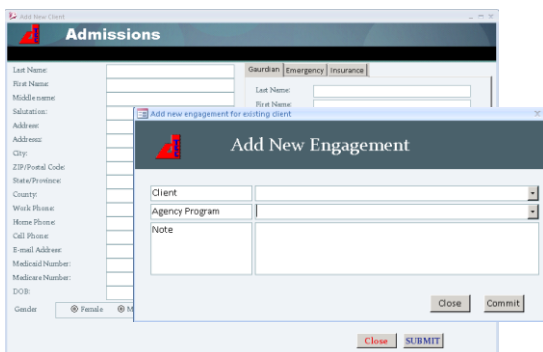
Add New Client

Admissions

Last Name:
First Name:
Middle name:
Salutation:
Address:
Address:
City:
ZIP/Postal Code:
State/Province:
County:
Work Phone:
Home Phone:
Cell Phone:
E-mail Address:
Medicaid Number:
Medicare Number:
DOB:
Gender
Female
M

Gaurdian
Emergency
Insurance

Last Name:
First Name:

Add new engagement for existing client

Add New Engagement

Client
Agency Program
Note

Close
Commit

Close
SUBMIT